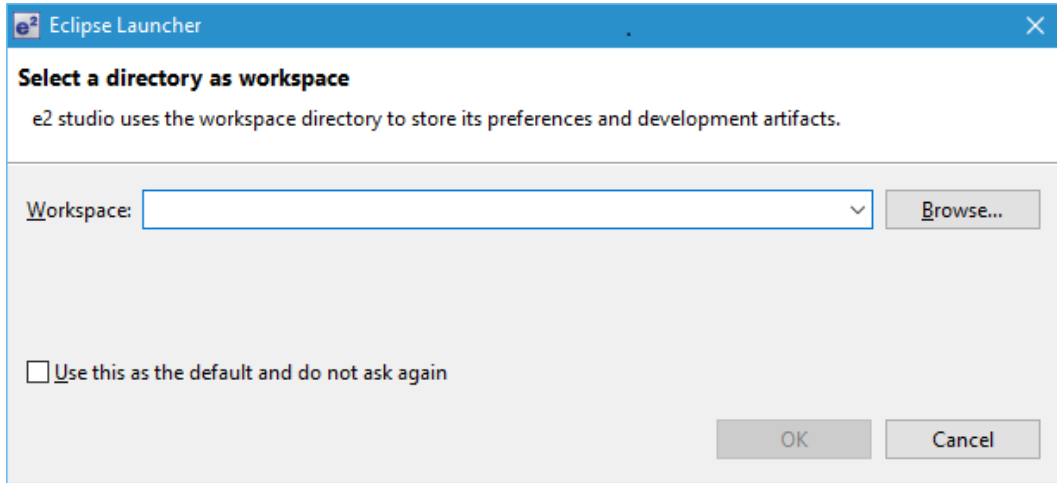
Eclipse Launcher

Select a directory as workspace

e2 studio uses the workspace directory to store its preferences and development artifacts.

Workspace:

Browse...

Use this as the default and do not ask again

OK

Cancel